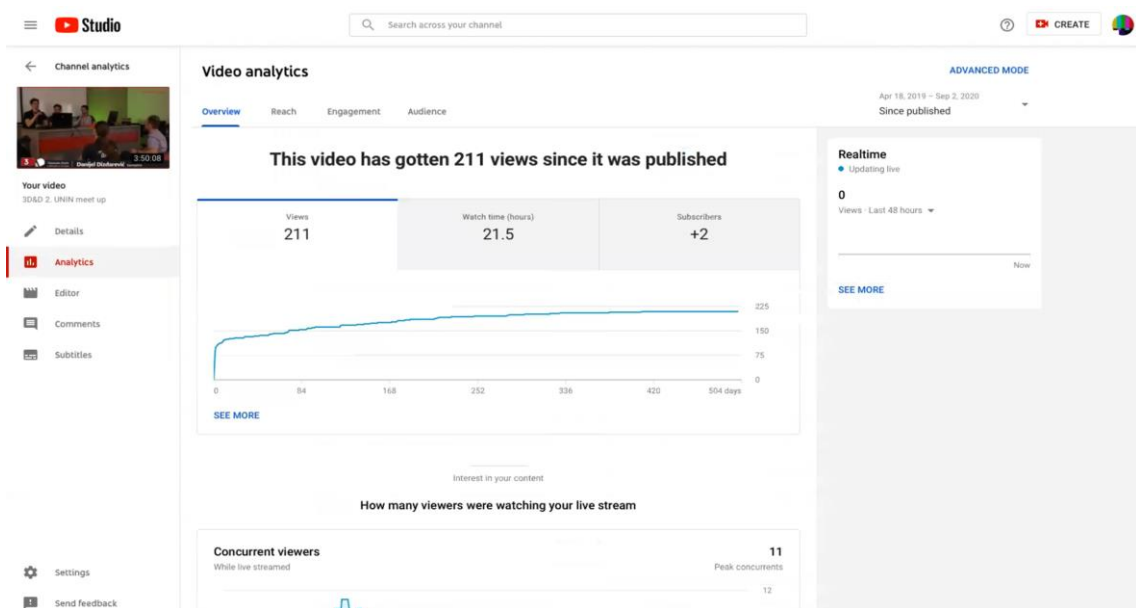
Studio

Search across your channel

CREATE

Channel analytics

3:50:08

Danijel Đođarević

Your video
3D&D 2. UNIN meet up

Details

Analytics

Editor

Comments

Subtitles

Settings

Send feedback

Video analytics

ADVANCED MODE

Overview Reach Engagement Audience

Apr 18, 2019 – Sep 2, 2020
Since published

This video has gotten 211 views since it was published

| Views | Watch time (hours) | Subscribers |
|---|---|---|
| 211 | 21.5 | +2 |

225
150
75
0

0 84 168 252 336 420 504 days

SEE MORE

Interest in your content

How many viewers were watching your live stream

Concurrent viewers
While live streamed

11
Peak concurrents

12

Realtime
Updating live

0
Views · Last 48 hours

Now

SEE MORE